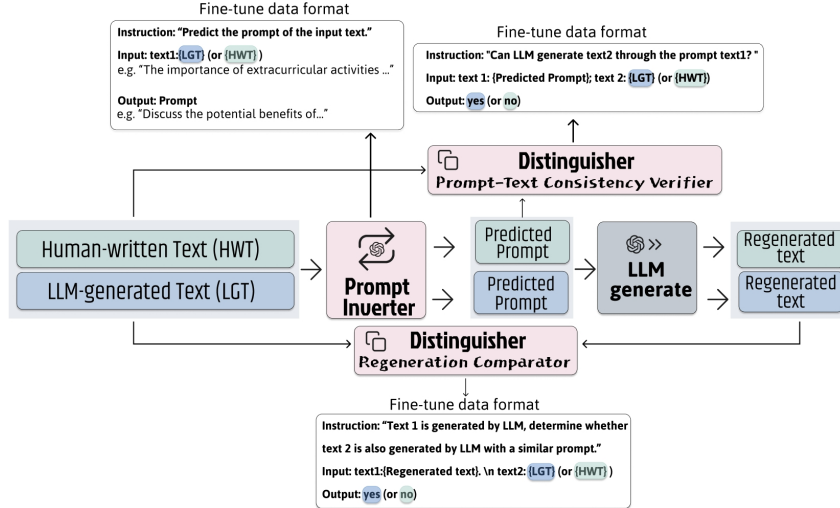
Fine-tune data format

Instruction: "Predict the prompt of the input text."

Input: text1:{LGT} (or {HWT})
e.g. "The importance of extracurricular activities ..."

Output: Prompt
e.g. "Discuss the potential benefits of..."

Fine-tune data format

Instruction: "Can LLM generate text2 through the prompt text1? "

Input: text 1: {Predicted Prompt}; text 2: {LGT} (or {HWT})

Output: yes (or no)

Distinguisher
Prompt-Text Consistency Verifier

Human-written Text (HWT)

LLM-generated Text (LGT)

Prompt Inverter

Predicted Prompt

Predicted Prompt

LLM generate

Regenerated text

Regenerated text

Distinguisher
Regeneration Comparator

Fine-tune data format

Instruction: "Text 1 is generated by LLM, determine whether text 2 is also generated by LLM with a similar prompt."

Input: text1:{Regenerated text}. \n text2: {LGT} (or {HWT} )

Output: yes (or no)